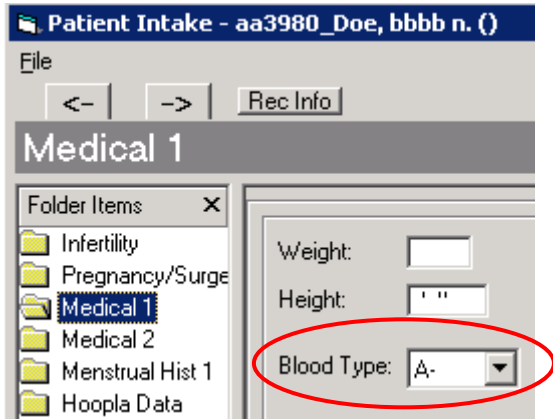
Patient Intake - aa3980_Doe, bbbb n. ()

File

<- -> Rec Info

Medical 1

Folder Items ×

Infertility
Pregnancy/Surge
Medical 1
Medical 2
Menstrual Hist 1
Hoopla Data

Weight:
Height: ' "
Blood Type: A-